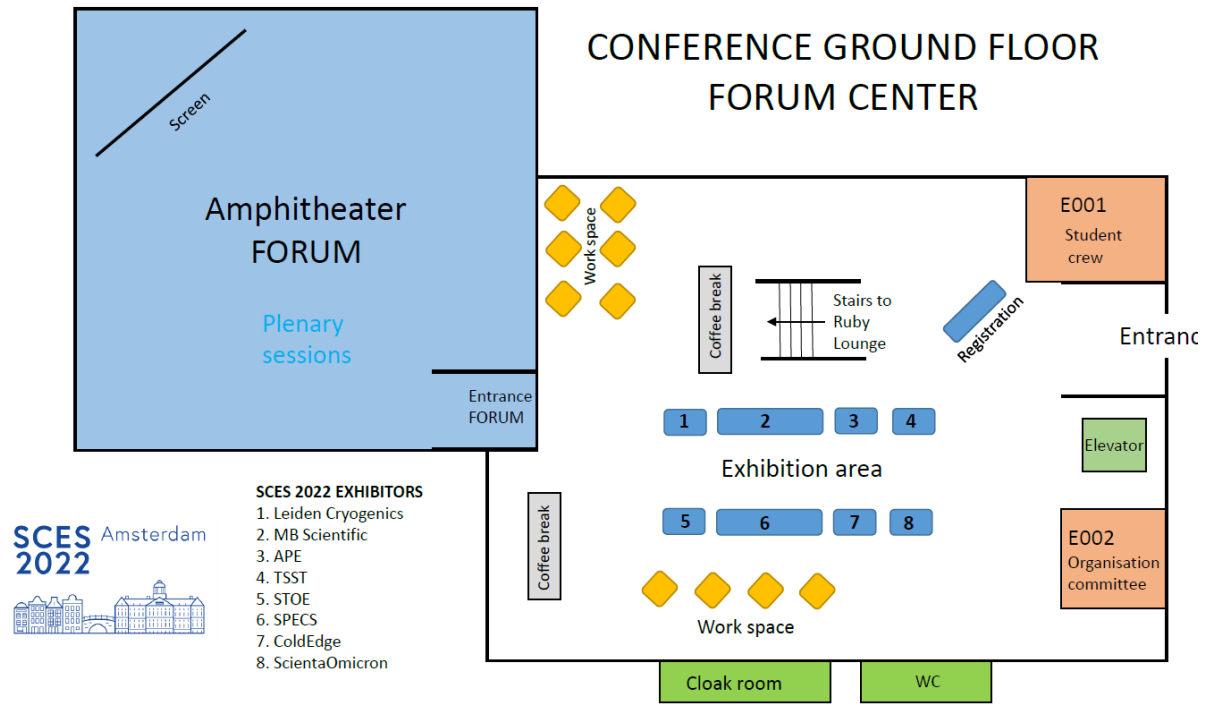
CONFERENCE GROUND FLOOR
FORUM CENTER

Screen

Amphitheater
FORUM

Plenary sessions

Entrance FORUM

Work space

Coffee break

Stairs to Ruby Lounge

Registration

E001
Student crew

Entranc

1
2
3
4

Exhibition area

Elevator

5
6
7
8

Coffee break

E002
Organisation committee

Work space

Cloak room

WC

SCES 2022 EXHIBITORS
1. Leiden Cryogenics
2. MB Scientific
3. APE
4. TSST
5. STOE
6. SPECS
7. ColdEdge
8. ScientaOmicron

SCES 2022 Amsterdam